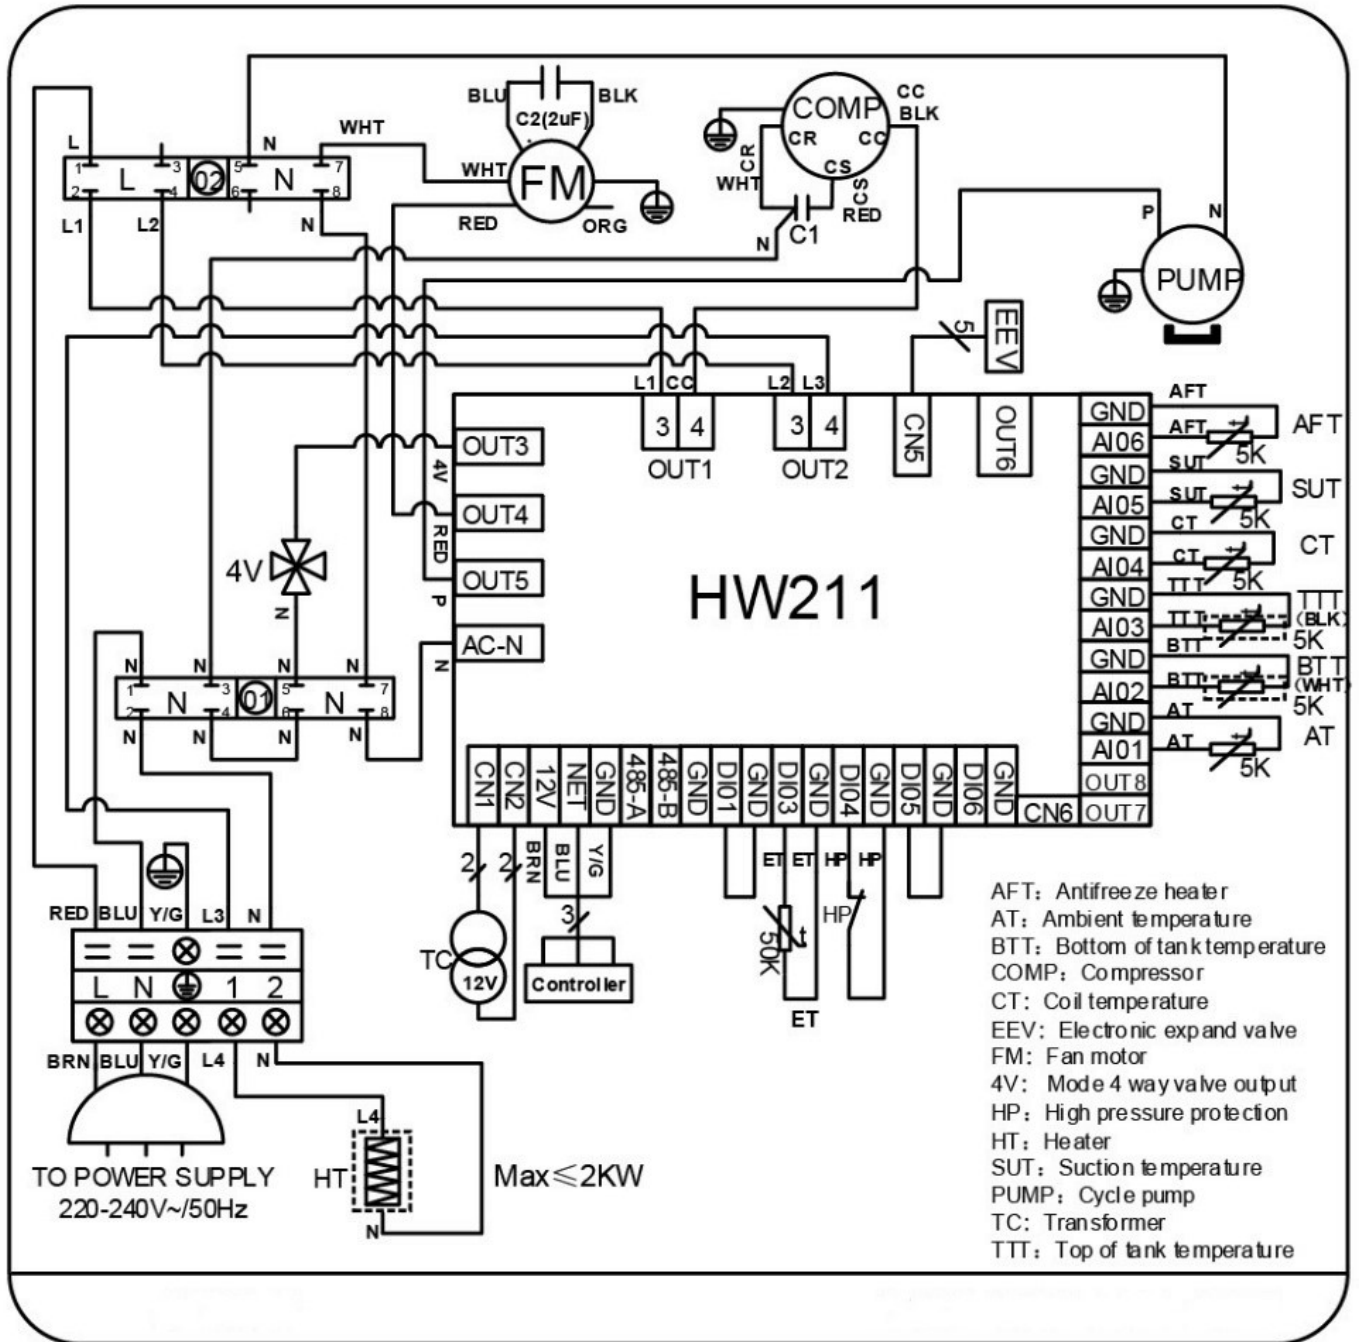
BLU BLK
C2(2uF)
COMP
CC
BLK
CR
CC
CS
CR
WHT
CS
RED
C1
N
L
N
WHT
1 L 3
2 4
02
5 N 7
6 8
WHT
FM
RED
ORG
L1
L2
N
P
N
PUMP
5
EEV
L1 CC
L2 L3
3 4
OUT1
3 4
OUT2
CN5
OUT6
GND
AI06
GND
AI05
GND
AI04
GND
AI03
GND
AI02
GND
AI01
OUT8
OUT7
AFT
AFT
5K
AFT
SUT
SUT
5K
SUT
CT
CT
5K
CT
TTT
TTT
5K
TTT (BLK)
BTT
BTT
5K
BTT (WHT)
AT
AT
5K
AT
OUT3
4V
OUT4
RED
OUT5
P
AC-N
N
HW211
4V
N
N N N N
1 N 3
2 4
01
5 N 7
6 8
N N N N
CN1 CN2 12V NET GND 485-A 485-B GND DI01 GND DI03 GND DI04 GND DI05 GND DI06 GND
CN6
2 2
BRN
BLU
Y/G
3
Controller
TC
12V
ET ET HP HP
HP
50K
t
ET
RED BLU Y/G L3 N
L N 1 2
BRN BLU Y/G L4 N
TO POWER SUPPLY
220-240V~/50Hz
L4
HT
N
Max≤2KW
AFT: Antifreeze heater
AT: Ambient temperature
BTT: Bottom of tank temperature
COMP: Compressor
CT: Coil temperature
EEV: Electronic expand valve
FM: Fan motor
4V: Mode 4 way valve output
HP: High pressure protection
HT: Heater
SUT: Suction temperature
PUMP: Cycle pump
TC: Transformer
TTT: Top of tank temperature